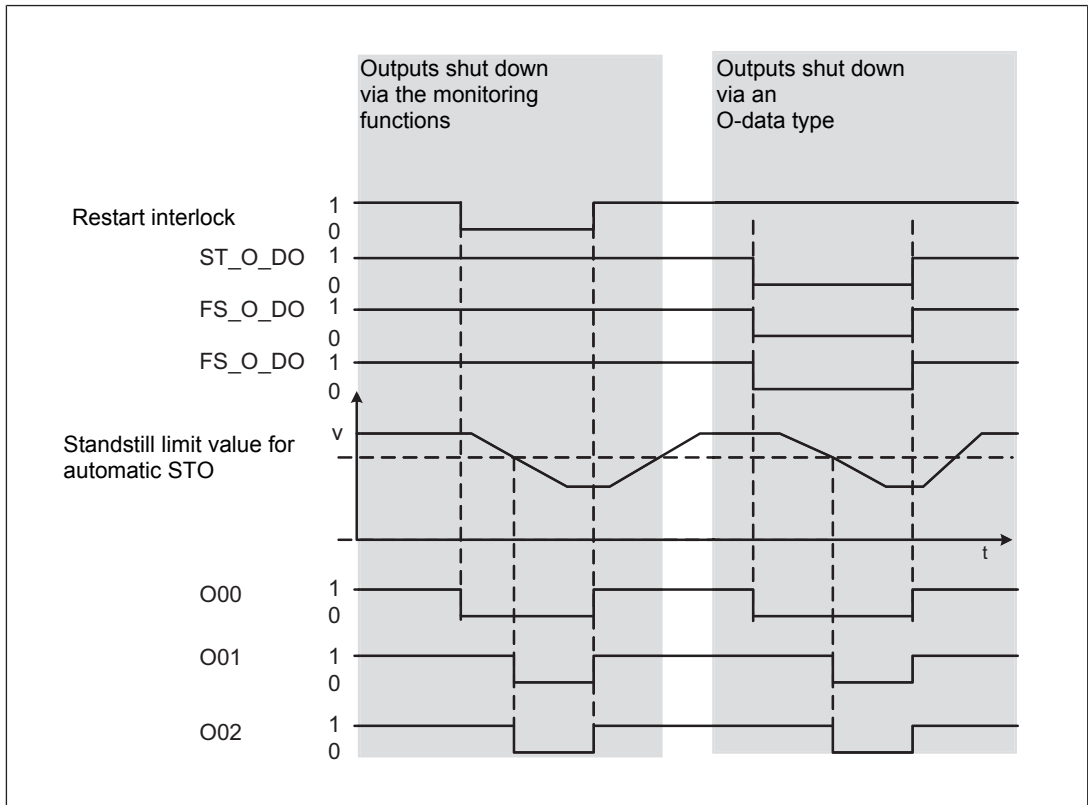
Outputs shut down via the monitoring functions

Outputs shut down via an O-data type

Restart interlock
1
0
ST_O_DO
1
0
FS_O_DO
1
0
FS_O_DO
1
0

Standstill limit value for automatic STO
v
t

O00
1
0
O01
1
0
O02
1
0